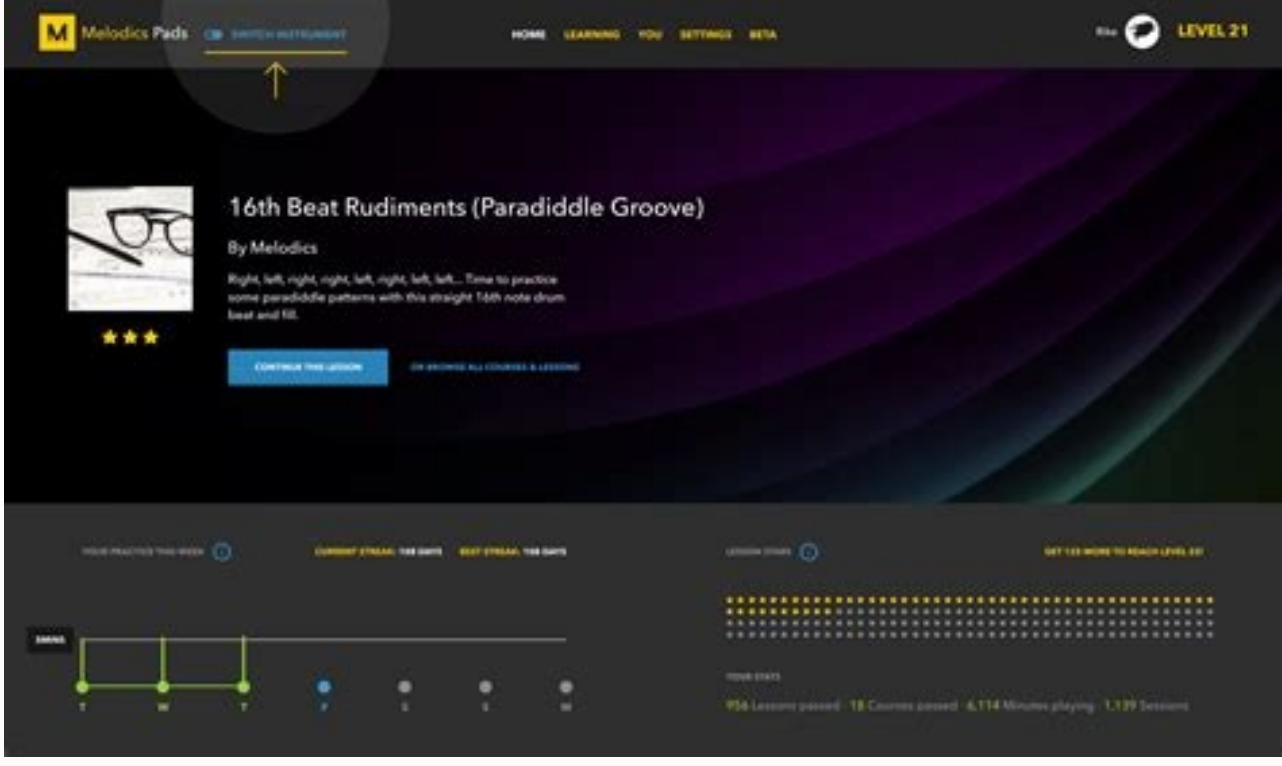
M Melodics Pads SWITCH INSTRUMENT

HOME LEARNING YOU SETTINGS BETA

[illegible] LEVEL 21

16th Beat Rudiments (Paradiddle Groove)

By Melodics

Right, left, right, right, left, right, left, left... Time to practice some paradiddle patterns with this straight 16th note drum beat and fill.

CONTINUE THIS LESSON

OR BROWSE ALL COURSES & LESSONS

YOUR PRACTICE THIS WEEK

CURRENT STREAK: 108 DAYS BEST STREAK: 108 DAYS

LESSON STARS

GET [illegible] MORE TO REACH LEVEL 22

5MINS

T W T F S S M

YOUR STATS

956 Lessons passed · 18 Courses passed · 6,114 Minutes playing · 1,139 Sessions